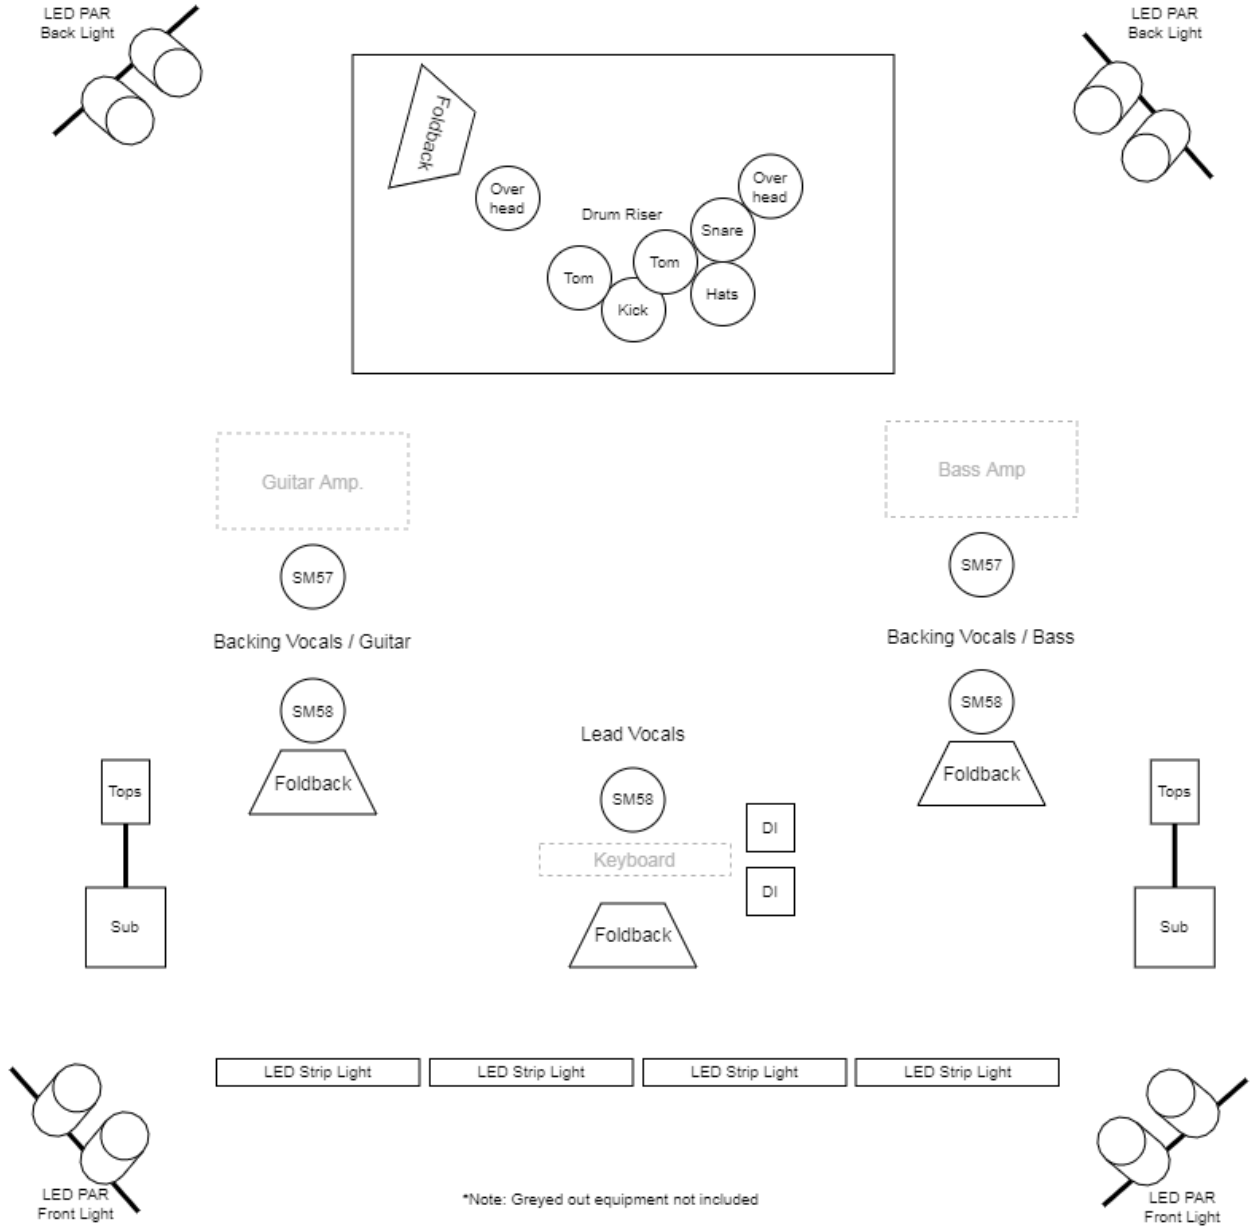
LED PAR
Back Light

LED PAR
Back Light

Foldback

Over head

Drum Riser

Over head

Snare

Tom

Tom

Hats

Kick

Guitar Amp.

Bass Amp

SM57

SM57

Backing Vocals / Guitar

Backing Vocals / Bass

SM58

SM58

Lead Vocals

Foldback

Foldback

Tops

Tops

SM58

DI

Keyboard

DI

Sub

Sub

Foldback

LED Strip Light

LED Strip Light

LED Strip Light

LED Strip Light

LED PAR
Front Light

*Note: Greyed out equipment not included

LED PAR
Front Light